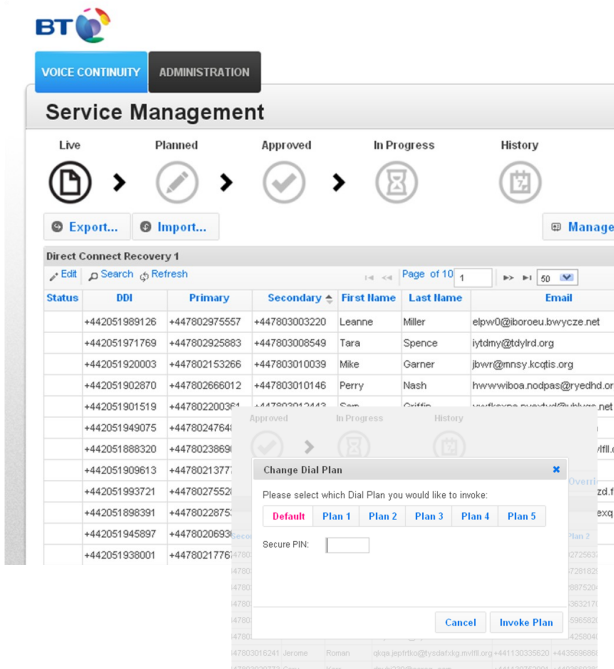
BT

VOICE CONTINUITY | ADMINISTRATION

Service Management

Live | Planned | Approved | In Progress | History

Export... | Import... | Manage

Direct Connect Recovery 1

Edit | Search | Refresh | Page 1 of 10 | 50

| Status | DDI | Primary | Secondary | First Name | Last Name | Email |
|---|---|---|---|---|---|---|
| | +442051989126 | +447802975557 | +447803003220 | Leanne | Miller | elpw0@iboroeu.bwycze.net |
| | +442051971769 | +447802925883 | +447803008549 | Tara | Spence | iytdmy@tdylrd.org |
| | +442051920003 | +447802153266 | +447803010039 | Mike | Garner | jbwr@mnsy.kcqtis.org |
| | +442051902870 | +447802666012 | +447803010146 | Perry | Nash | hwwwiboa.nodpas@ryedhd.or |
| | +442051901519 | +44780220036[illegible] | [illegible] | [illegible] | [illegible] | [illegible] |
| | +442051949075 | +44780224764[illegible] | | | | |
| | +442051888320 | +44780223869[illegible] | | | | |
| | +442051909613 | +44780213777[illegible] | | | | |
| | +442051993721 | +44780227552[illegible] | | | | |
| | +442051898391 | +44780222875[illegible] | | | | |
| | +442051945897 | +44780220693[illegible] | | | | |
| | +442051938001 | +44780221776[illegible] | | | | |

Approved | In Progress | History

Change Dial Plan

Please select which Dial Plan you would like to invoke:

Default | Plan 1 | Plan 2 | Plan 3 | Plan 4 | Plan 5

Secure PIN:

Cancel | Invoke Plan